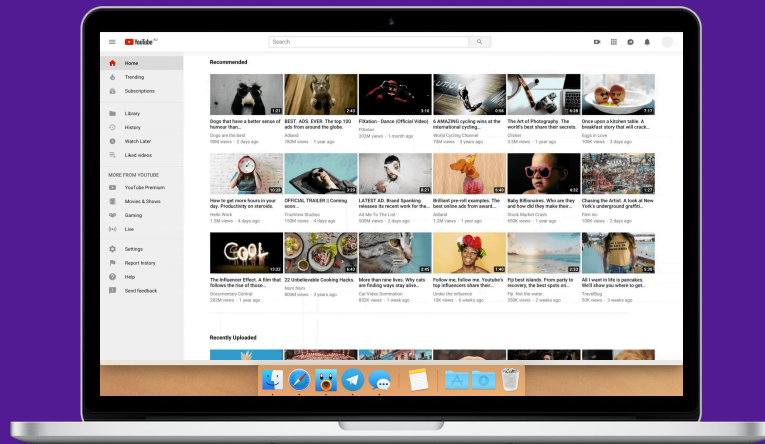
YouTube

Search

Home
Trending
Subscriptions

Library
History
Watch Later
Liked videos

MORE FROM YOUTUBE
YouTube Premium
Movies & Shows
Gaming
Live

Settings
Report history
Help
Send feedback

Recommended

1:01
Dogs that have a better sense of humour than...
Dogs and the best
98M views • 2 days ago

2:43
BEST. ADS. EVER. The top 100 ads from around the globe.
Adland
780M views • 1 year ago

3:18
FiXation - Dance (Official Video)
FiXation
202M views • 1 month ago

0:55
6 AMAZING cycling wins at the international cycling...
World Cycling Channel
18M views • 1 year ago

6:28
The Art of Photography. The world's best share their secrets.
Clicker
3.5M views • 1 year ago

7:17
Once upon a kitchen table. A breakfast story that will break...
Eggs in Love
106K views • 2 days ago

10:20
How to get more hours in your day. Productivity on steroids.
Hello Work
1.3M views • 1 day ago

3:29
OFFICIAL TRAILER :) Coming soon...
Trueview Studios
159M views • 4 days ago

0:21
LATEST AD. Brand Spanking releases its recent work for the...
All Me To The List
500M views • 2 days ago

0:40
Brilliant pre-roll examples. The best online ads from award...
Adland
1.2M views • 1 year ago

4:32
Baby Billionaires. Who are they and how did they make their...
Stock Market Crash
659K views • 1 year ago

1:27
Chasing the Artist. A look at New York's underground graffiti...
Film Inc.
106K views • 2 days ago

13:22
The Influencer Effect. A film that follows the rise of those...
Documentary Central
2.2M views • 1 year ago

5:43
22 Unbelievable Cooking Hacks
Nom Nom
808M views • 3 years ago

2:45
More than nine lives. Why rats are finding ways stay alive...
Cat Video Domination
652K views • 1 week ago

1:40
Follow me, follow me. Youtuber's top influencers share their...
Under the Influence
13K views • 6 weeks ago

2:33
Fiji best islands. From party to recovery, the best spots on...
Fiji. Not the water.
209K views • 2 weeks ago

All I want in life is pancakes. We'll show you where to get...
TravelBug
50K views • 3 weeks ago

Recently Uploaded